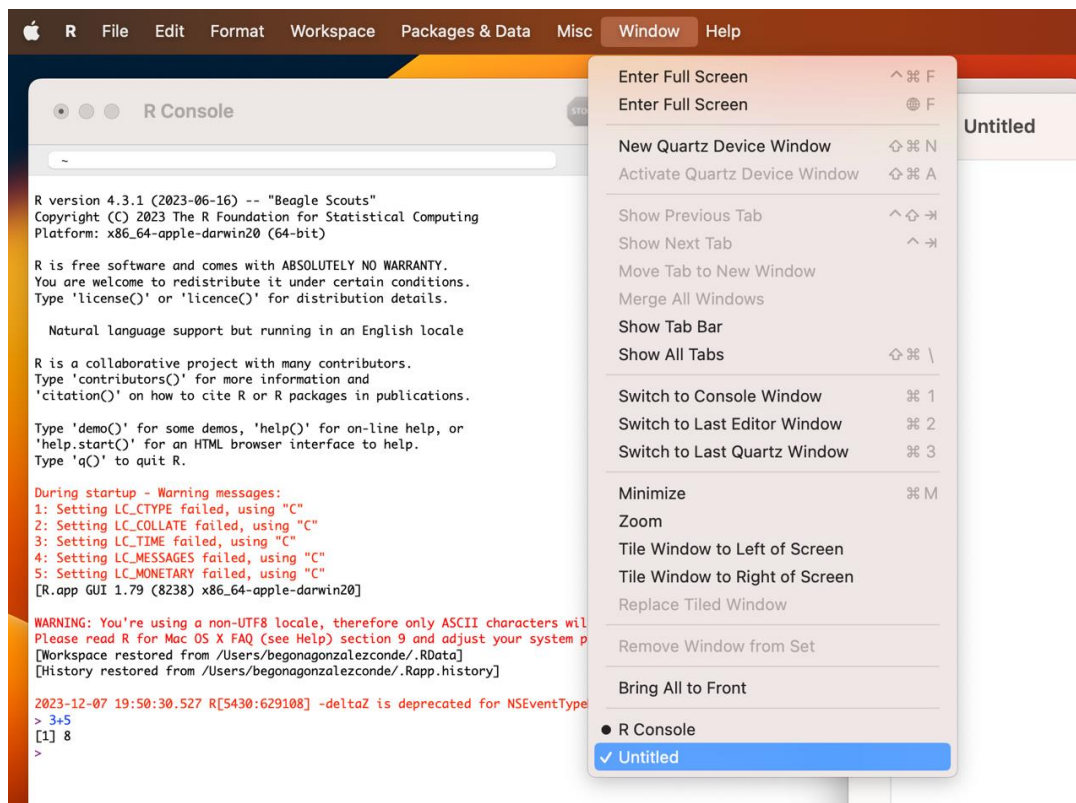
R File Edit Format Workspace Packages & Data Misc Window Help

R Console

~

R version 4.3.1 (2023-06-16) -- "Beagle Scouts"
Copyright (C) 2023 The R Foundation for Statistical Computing
Platform: x86_64-apple-darwin20 (64-bit)

R is free software and comes with ABSOLUTELY NO WARRANTY.
You are welcome to redistribute it under certain conditions.
Type 'license()' or 'licence()' for distribution details.

Natural language support but running in an English locale

R is a collaborative project with many contributors.
Type 'contributors()' for more information and
'citation()' on how to cite R or R packages in publications.

Type 'demo()' for some demos, 'help()' for on-line help, or
'help.start()' for an HTML browser interface to help.
Type 'q()' to quit R.

During startup - Warning messages:
1: Setting LC_CTYPE failed, using "C"
2: Setting LC_COLLATE failed, using "C"
3: Setting LC_TIME failed, using "C"
4: Setting LC_MESSAGES failed, using "C"
5: Setting LC_MONETARY failed, using "C"
[R.app GUI 1.79 (8238) x86_64-apple-darwin20]

WARNING: You're using a non-UTF8 locale, therefore only ASCII characters wil
Please read R for Mac OS X FAQ (see Help) section 9 and adjust your system p
[Workspace restored from /Users/begonagonzalezconde/.RData]
[History restored from /Users/begonagonzalezconde/.Rapp.history]

2023-12-07 19:50:30.527 R[5430:629108] -deltaZ is deprecated for NSEventType
> 3+5
[1] 8
>

Untitled

Enter Full Screen ^⌘F
Enter Full Screen 🌐F
New Quartz Device Window ⇧⌘N
Activate Quartz Device Window ⇧⌘A
Show Previous Tab ^⇧⇥
Show Next Tab ^⇥
Move Tab to New Window
Merge All Windows
Show Tab Bar
Show All Tabs ⇧⌘\
Switch to Console Window ⌘1
Switch to Last Editor Window ⌘2
Switch to Last Quartz Window ⌘3
Minimize ⌘M
Zoom
Tile Window to Left of Screen
Tile Window to Right of Screen
Replace Tiled Window
Remove Window from Set
Bring All to Front
• R Console
✓ Untitled